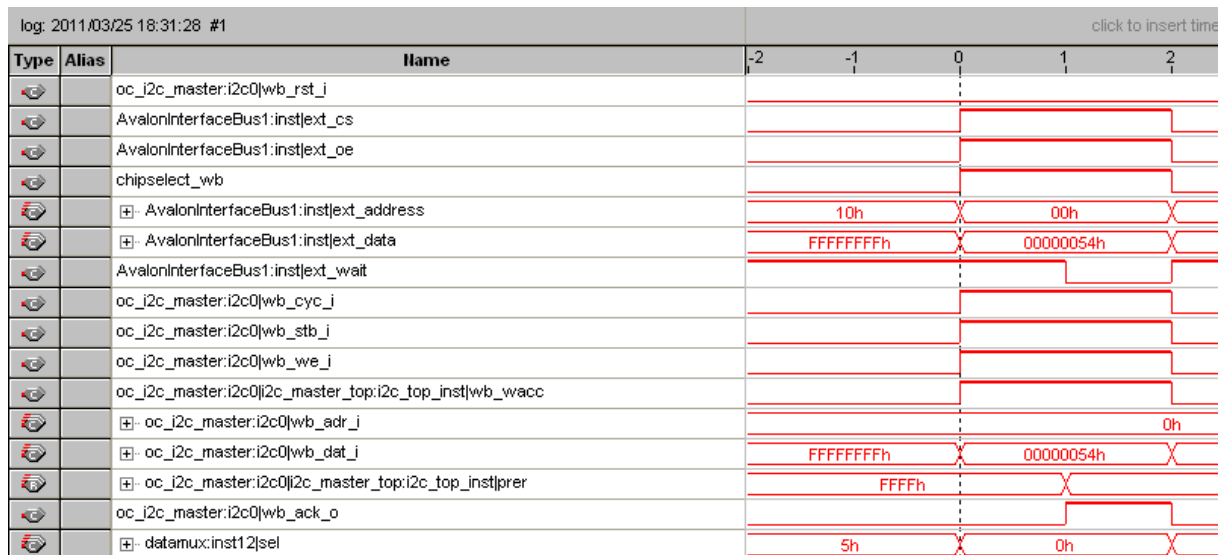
log: 2011/03/25 18:31:28 #1

click to insert time

| Type | Alias | Name | -2 -1 0 1 2 |
|---|---|---|---|
| | | oc_i2c_master:i2c0\|wb_rst_i | |
| | | AvalonInterfaceBus1:inst\|ext_cs | |
| | | AvalonInterfaceBus1:inst\|ext_oe | |
| | | chipselect_wb | |
| | | ⊞ AvalonInterfaceBus1:inst\|ext_address | 10h 00h |
| | | ⊞ AvalonInterfaceBus1:inst\|ext_data | FFFFFFFFh 00000054h |
| | | AvalonInterfaceBus1:inst\|ext_wait | |
| | | oc_i2c_master:i2c0\|wb_cyc_i | |
| | | oc_i2c_master:i2c0\|wb_stb_i | |
| | | oc_i2c_master:i2c0\|wb_we_i | |
| | | oc_i2c_master:i2c0\|i2c_master_top:i2c_top_inst\|wb_wacc | |
| | | ⊞ oc_i2c_master:i2c0\|wb_adr_i | 0h |
| | | ⊞ oc_i2c_master:i2c0\|wb_dat_i | FFFFFFFFh 00000054h |
| | | ⊞ oc_i2c_master:i2c0\|i2c_master_top:i2c_top_inst\|prer | FFFFh |
| | | oc_i2c_master:i2c0\|wb_ack_o | |
| | | ⊞ datamux:inst12\|sel | 5h 0h |